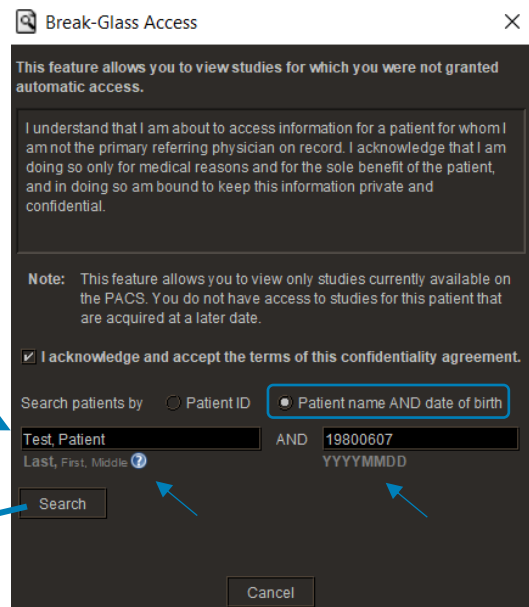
Break-Glass Access

This feature allows you to view studies for which you were not granted automatic access.

I understand that I am about to access information for a patient for whom I am not the primary referring physician on record. I acknowledge that I am doing so only for medical reasons and for the sole benefit of the patient, and in doing so am bound to keep this information private and confidential.

Note: This feature allows you to view only studies currently available on the PACS. You do not have access to studies for this patient that are acquired at a later date.

I acknowledge and accept the terms of this confidentiality agreement.

Search patients by Patient ID Patient name AND date of birth

Test, Patient AND 19800607

Last, First, Middle YYYYMMDD

Search

Cancel